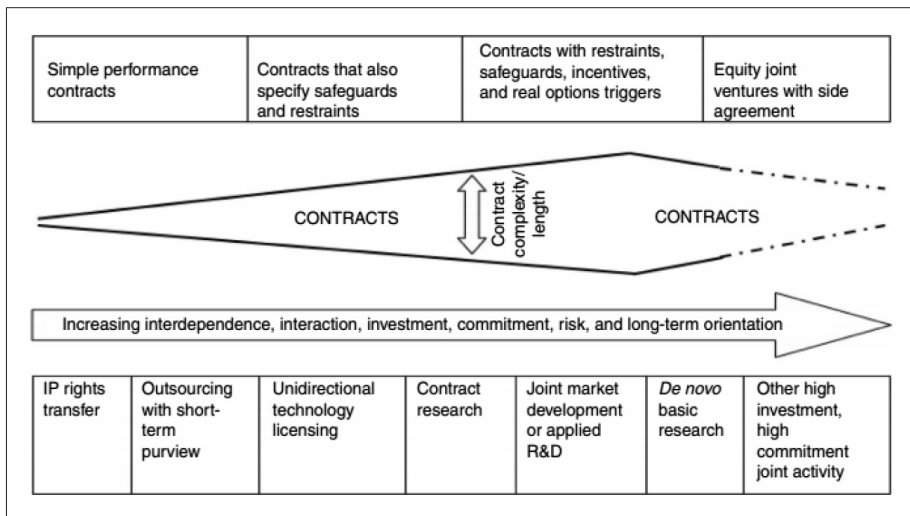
| Simple performance contracts | Contracts that also specify safeguards and restraints | Contracts with restraints, safeguards, incentives, and real options triggers | Equity joint ventures with side agreement |
|---|---|---|---|

CONTRACTS

Contract complexity/ length

CONTRACTS

Increasing interdependence, interaction, investment, commitment, risk, and long-term orientation

| IP rights transfer | Outsourcing with short-term purview | Unidirectional technology licensing | Contract research | Joint market development or applied R&D | *De novo* basic research | Other high investment, high commitment joint activity |
|---|---|---|---|---|---|---|